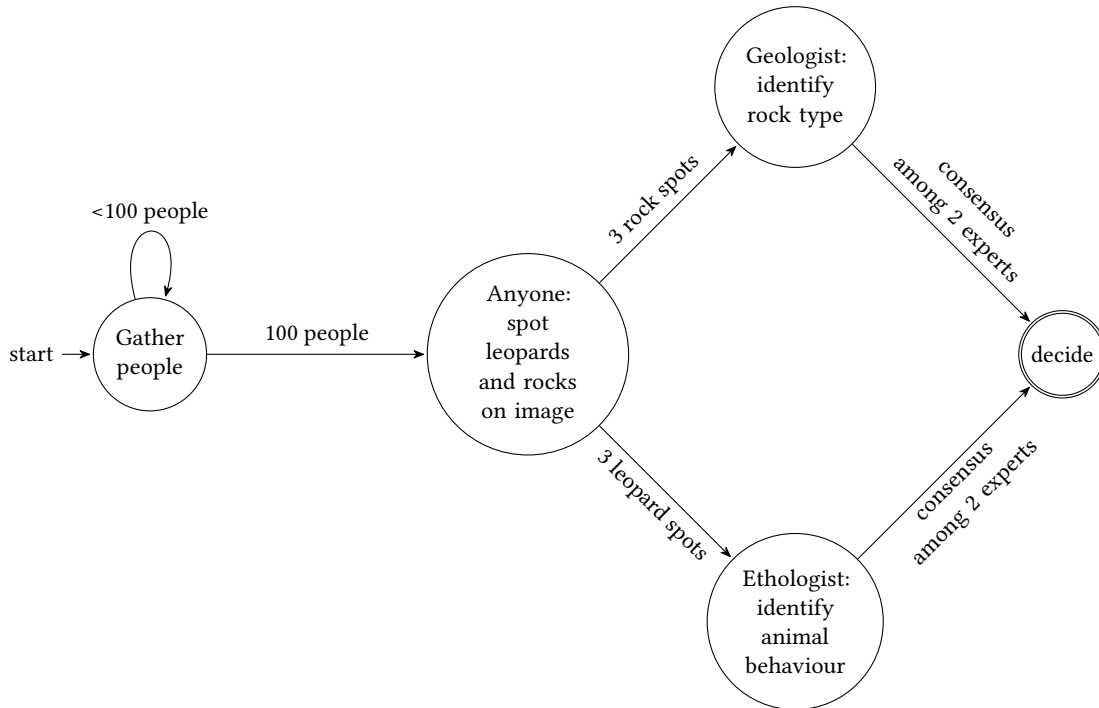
<100 people

start

Gather people

100 people

Anyone: spot leopards and rocks on image

3 rock spots

Geologist: identify rock type

consensus among 2 experts

decide

3 leopard spots

Ethologist: identify animal behaviour

consensus among 2 experts